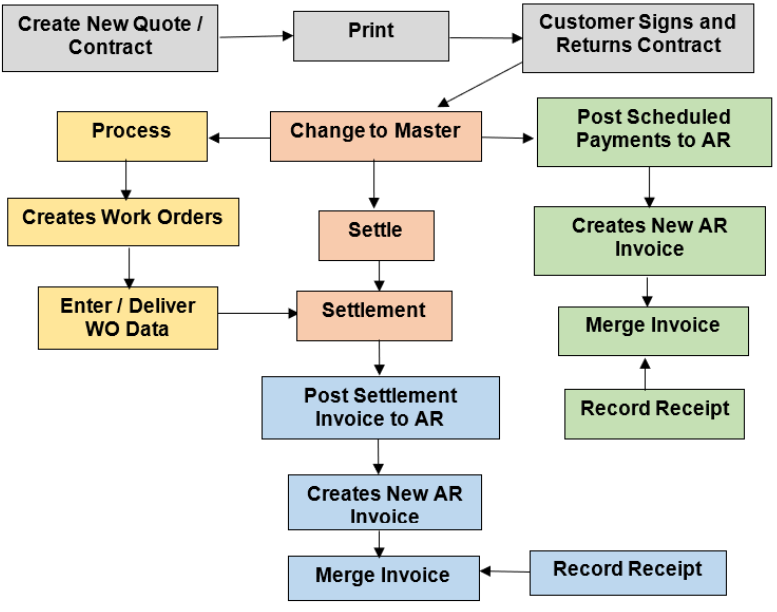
Create New Quote / Contract

Print

Customer Signs and Returns Contract

Process

Change to Master

Post Scheduled Payments to AR

Creates Work Orders

Settle

Creates New AR Invoice

Enter / Deliver WO Data

Settlement

Merge Invoice

Record Receipt

Post Settlement Invoice to AR

Creates New AR Invoice

Merge Invoice

Record Receipt